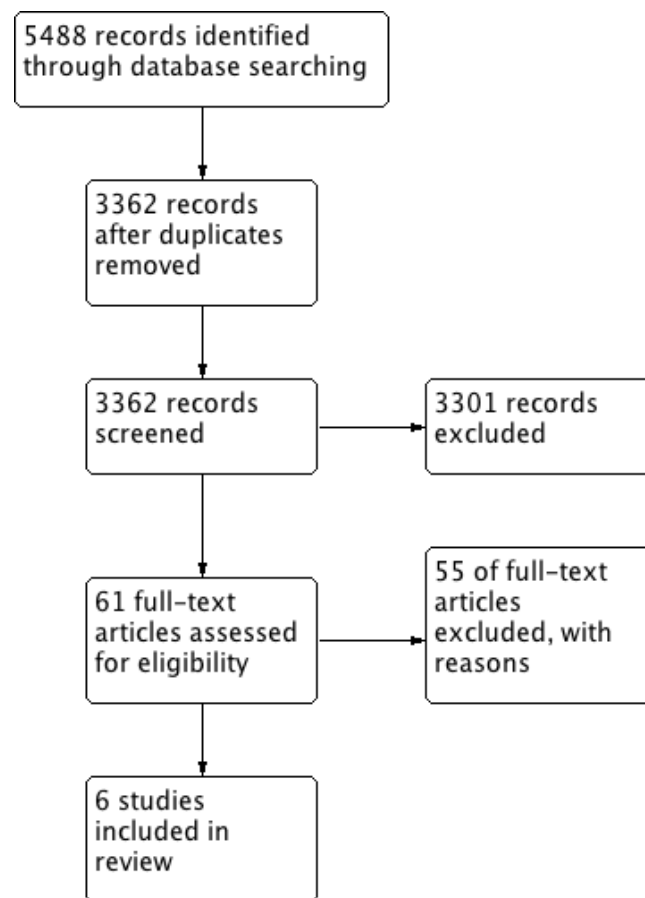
5488 records identified through database searching

3362 records after duplicates removed

3362 records screened

3301 records excluded

61 full-text articles assessed for eligibility

55 of full-text articles excluded, with reasons

6 studies included in review